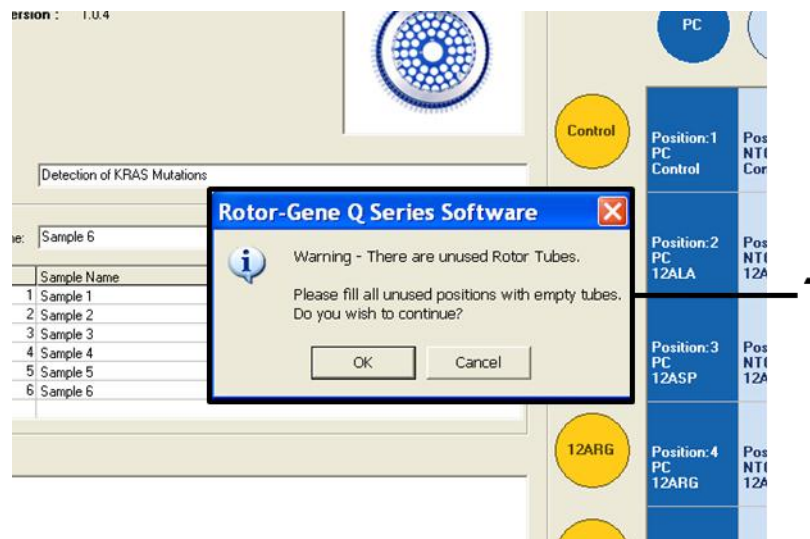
ersion : 1.0.4

PC

Control

Detection of KRAS Mutations

ne: Sample 6

Sample Name
1 Sample 1
2 Sample 2
3 Sample 3
4 Sample 4
5 Sample 5
6 Sample 6

Rotor-Gene Q Series Software

Warning - There are unused Rotor Tubes.

Please fill all unused positions with empty tubes. Do you wish to continue?

OK Cancel

Position:1 PC Control

Pos NT Cor

Position:2 PC 12ALA

Pos NT 12A

Position:3 PC 12ASP

Pos NT 12A

12ARG

Position:4 PC 12ARG

Pos NT 12A

1